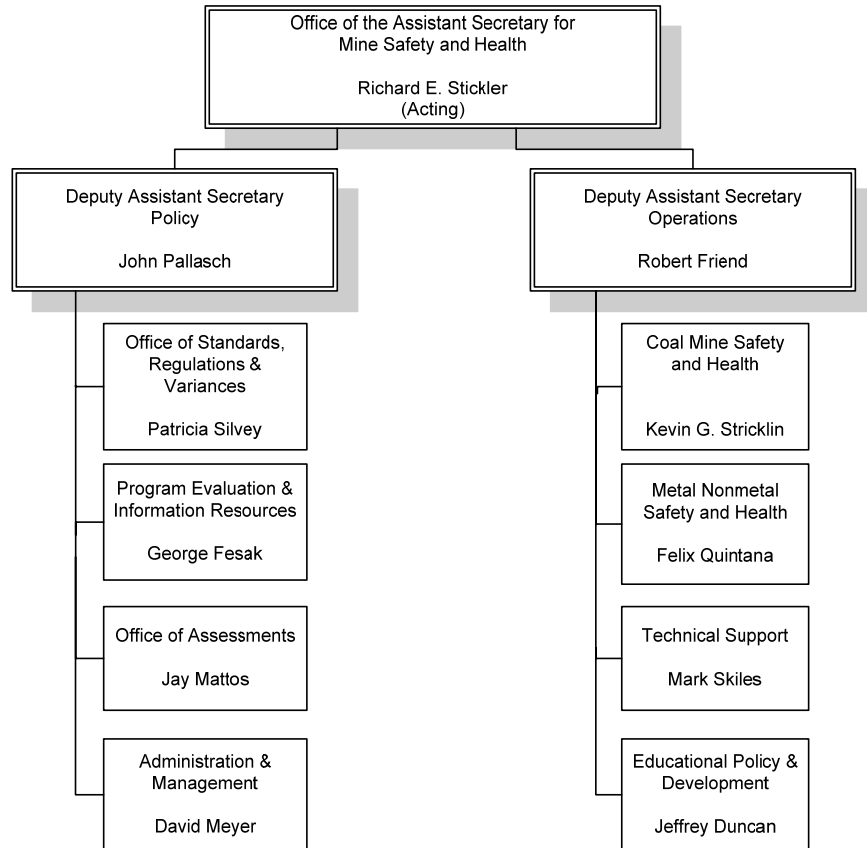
Office of the Assistant Secretary for Mine Safety and Health

Richard E. Stickler (Acting)

Deputy Assistant Secretary Policy

John Pallasch

Office of Standards, Regulations & Variances

Patricia Silvey

Program Evaluation & Information Resources

George Fesak

Office of Assessments

Jay Mattos

Administration & Management

David Meyer

Deputy Assistant Secretary Operations

Robert Friend

Coal Mine Safety and Health

Kevin G. Stricklin

Metal Nonmetal Safety and Health

Felix Quintana

Technical Support

Mark Skiles

Educational Policy & Development

Jeffrey Duncan